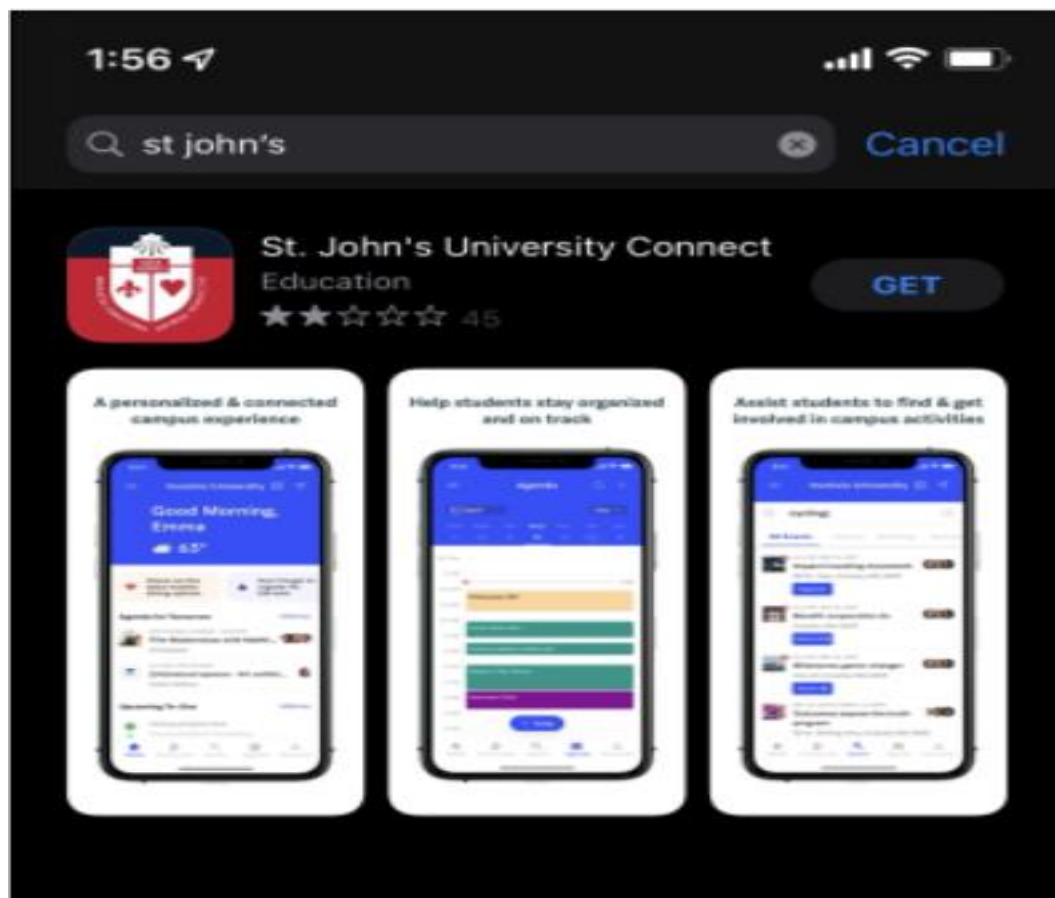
1:56

st john's

Cancel

St. John's University Connect

Education

45

GET

A personalized & connected campus experience

Good Morning, Emma

63°

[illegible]

Help students stay organized and on track

Agenda

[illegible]

Assist students to find & get involved in campus activities

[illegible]